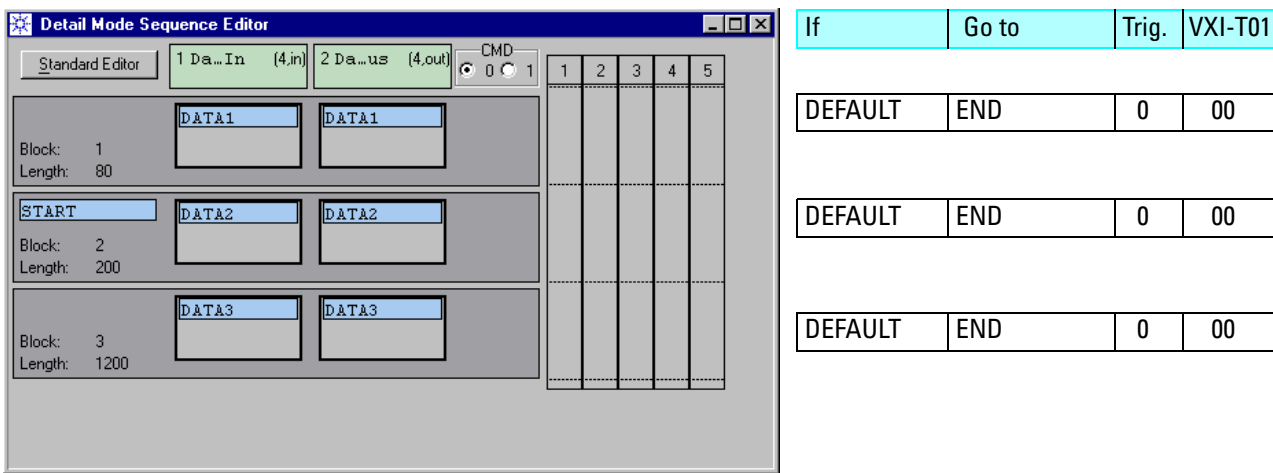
Detail Mode Sequence Editor

Standard Editor

1 Da…In (4,in)

2 Da…us (4,out)

CMD
0 1

1 2 3 4 5

DATA1 DATA1

Block: 1
Length: 80

START

DATA2 DATA2

Block: 2
Length: 200

DATA3 DATA3

Block: 3
Length: 1200

| If | Go to | Trig. | VXI-T01 |
|---|---|---|---|
| DEFAULT | END | 0 | 00 |
| DEFAULT | END | 0 | 00 |
| DEFAULT | END | 0 | 00 |